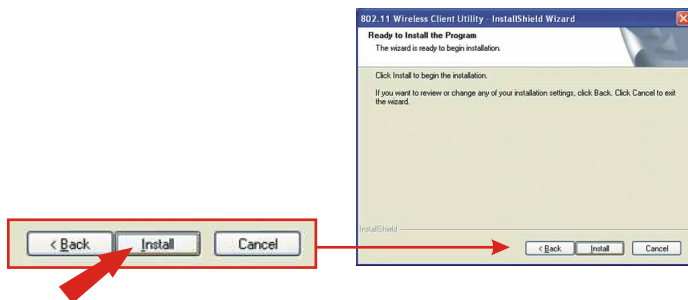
< Back
Install
Cancel

802.11 Wireless Client Utility - InstallShield Wizard

Ready to Install the Program

The wizard is ready to begin installation.

Click Install to begin the installation.

If you want to review or change any of your installation settings, click Back. Click Cancel to exit the wizard.

InstallShield

< Back
Install
Cancel